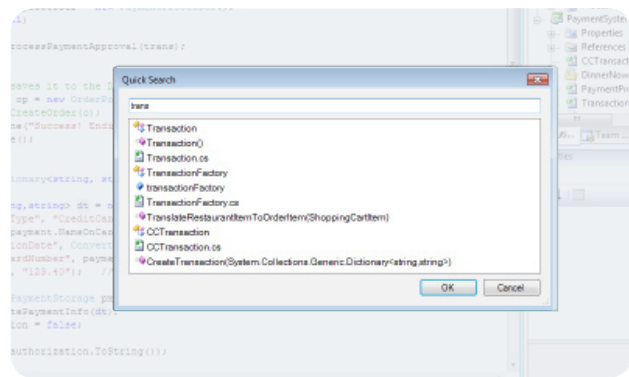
1)

rocessPaymentApproval(trans);

saves it to the D
op = new OrderPr
CreateOrder(o);
ne("Success! Ensu
e();

ionary<string, str

ing,string> dt = n
Type", "CreditCar
ayment.NameOnCar
ionDate", Convert
ardNumber", payme
, "139.40"); //

PaymentStorage pa
tePaymentInfo(dt);
ion = false;

uthorization.ToString());

PaymentSyste
Properties
References
CCTransact
DinnerNow
PaymentPr
Transaction

Team

Quick Search

trans

Transaction
Transaction()
Transaction.cs
TransactionFactory
transactionFactory
TransactionFactory.cs
TranslateRestaurantItemToOrderItem(ShoppingCartItem)
CCTransaction
CCTransaction.cs
CreateTransaction(System.Collections.Generic.Dictionary<string,string>)

OK
Cancel